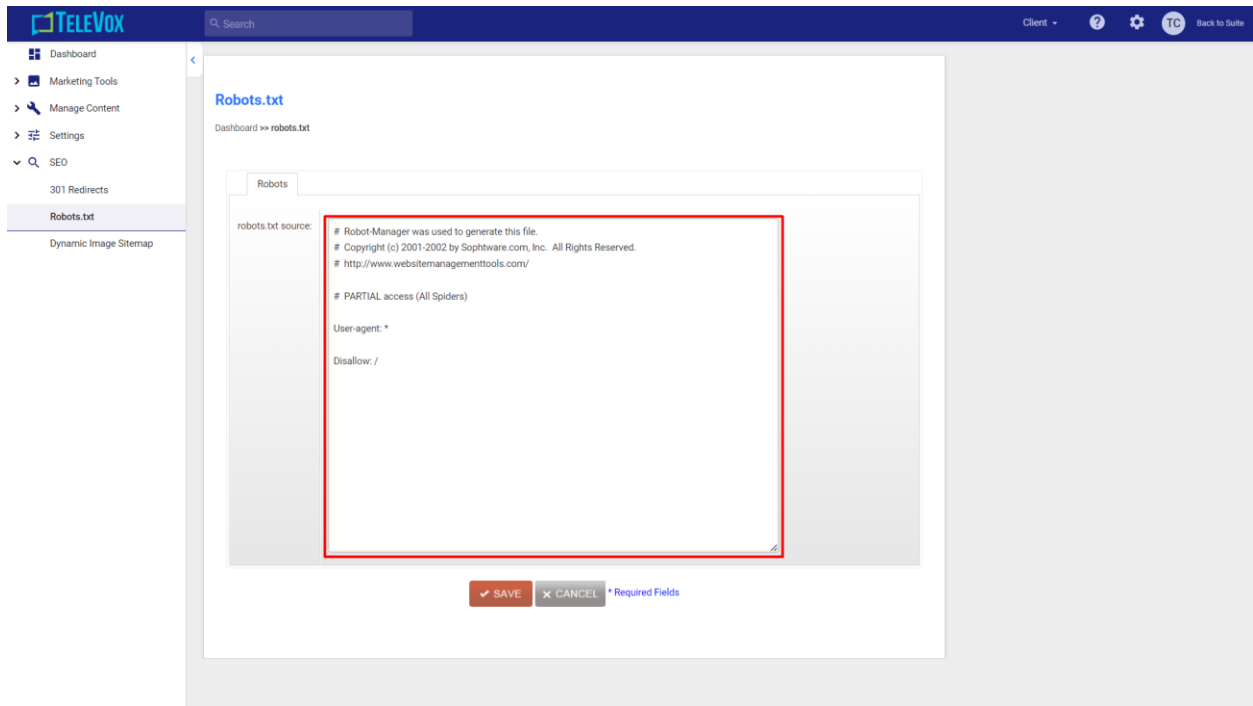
TELEVOX

Search

Client

TC

Back to Suite

Dashboard

Marketing Tools

Manage Content

Settings

SEO

301 Redirects

Robots.txt

Dynamic Image Sitemap

Robots.txt

Dashboard >> robots.txt

Robots

robots.txt source:

# Robot-Manager was used to generate this file.
# Copyright (c) 2001-2002 by Sophtware.com, Inc. All Rights Reserved.
# http://www.websitemanagementtools.com/

# PARTIAL access (All Spiders)

User-agent: *

Disallow: /

SAVE

CANCEL

* Required Fields